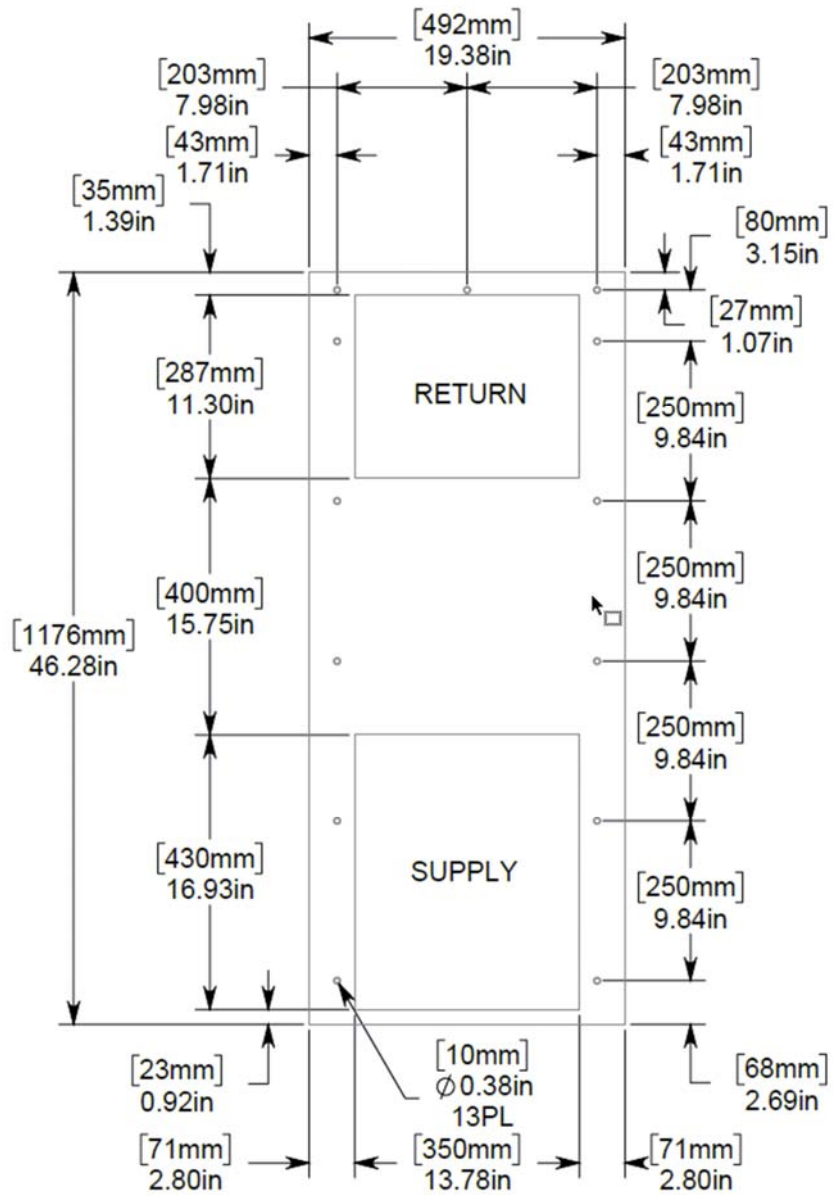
[492mm]
19.38in

[203mm]
7.98in

[203mm]
7.98in

[43mm]
1.71in

[43mm]
1.71in

[35mm]
1.39in

[80mm]
3.15in

[27mm]
1.07in

[287mm]
11.30in

RETURN

[250mm]
9.84in

[400mm]
15.75in

[250mm]
9.84in

[1176mm]
46.28in

[250mm]
9.84in

[430mm]
16.93in

SUPPLY

[250mm]
9.84in

[23mm]
0.92in

[10mm]
$\varnothing$0.38in
13PL

[68mm]
2.69in

[71mm]
2.80in

[350mm]
13.78in

[71mm]
2.80in